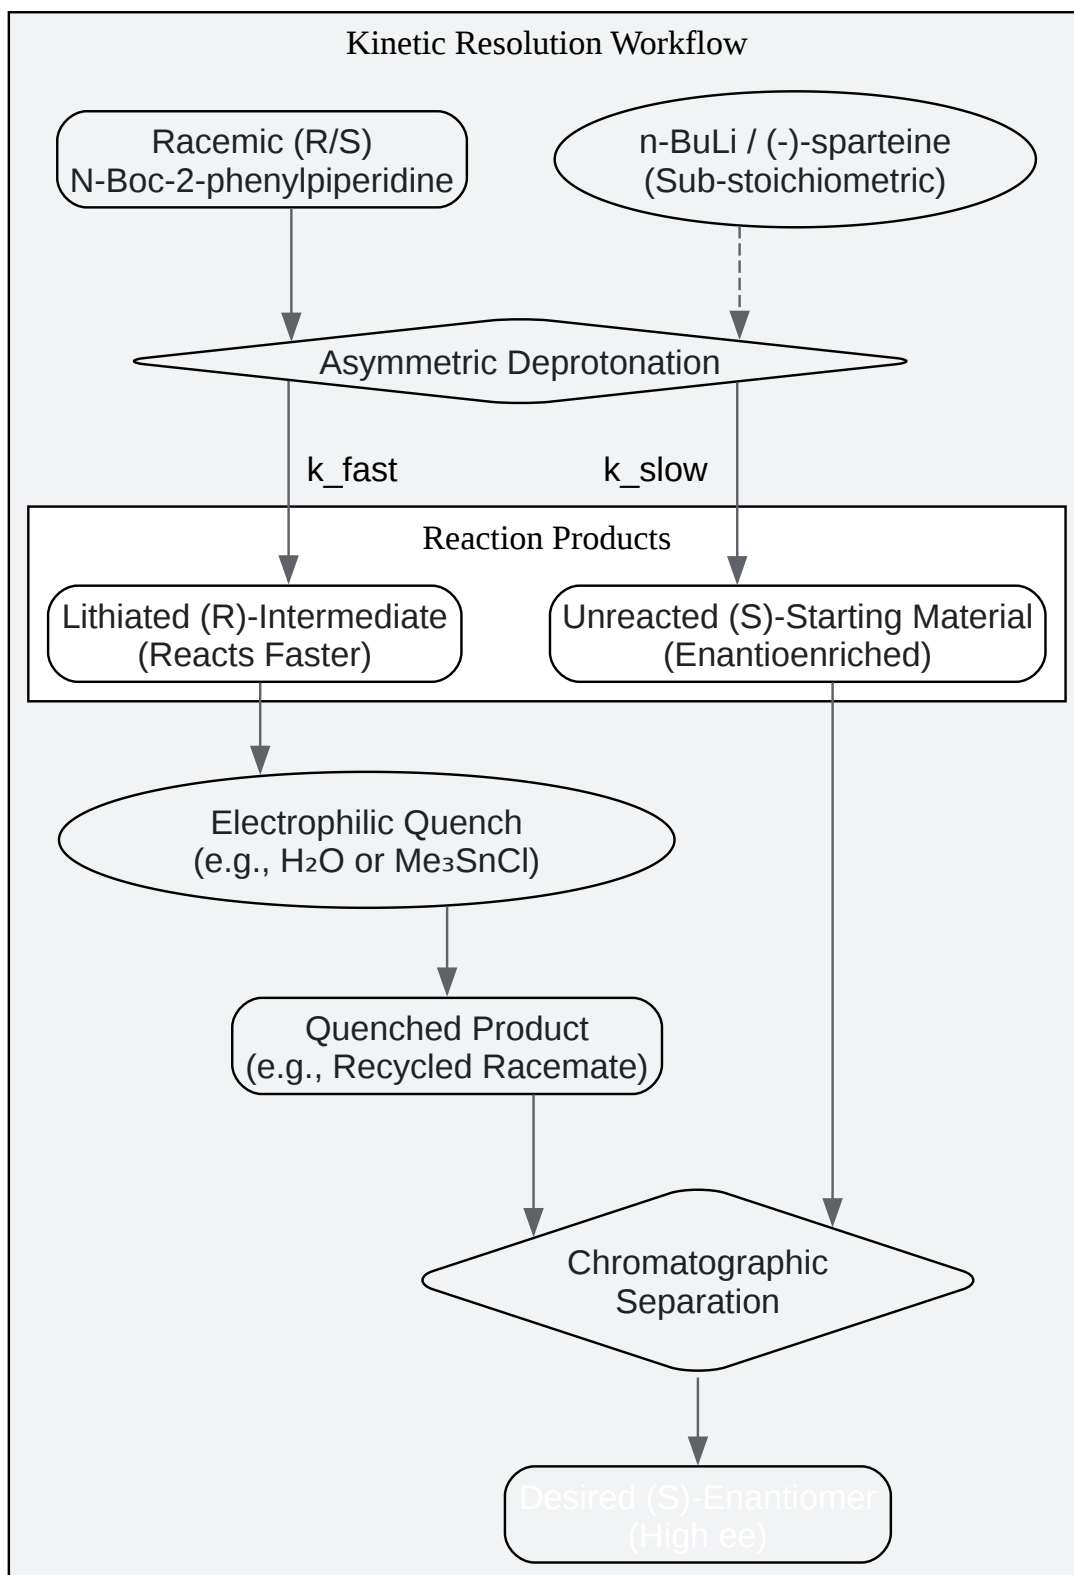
Kinetic Resolution Workflow

Racemic (R/S)
N-Boc-2-phenylpiperidine

n-BuLi / (-)-sparteine
(Sub-stoichiometric)

Asymmetric Deprotonation

k_fast

k_slow

Reaction Products

Lithiated (R)-Intermediate
(Reacts Faster)

Unreacted (S)-Starting Material
(Enantioenriched)

Electrophilic Quench
(e.g., $H_2O$ or $Me_3SnCl$)

Quenched Product
(e.g., Recycled Racemate)

Chromatographic
Separation

Desired (S)-Enantiomer
(High ee)